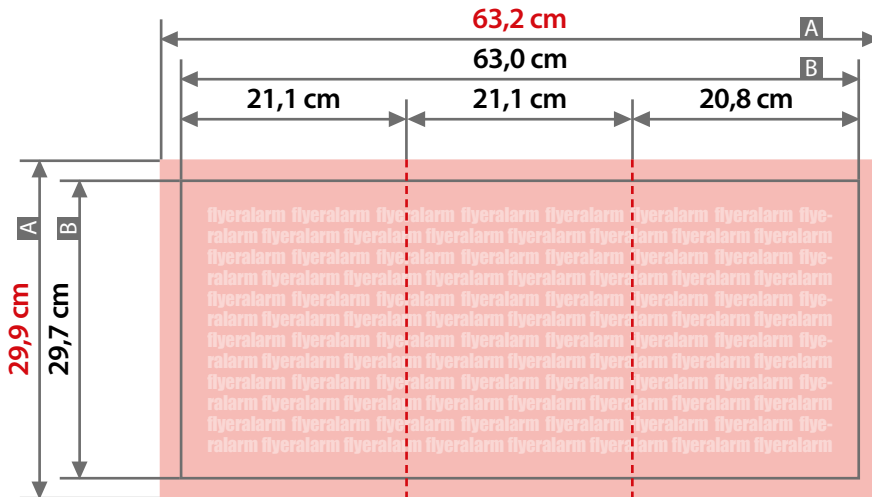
63,2 cm
A
63,0 cm
B
21,1 cm
21,1 cm
20,8 cm
A
B
29,9 cm
29,7 cm
flyeralarm flyeralarm flyeralarm flyeralarm flyeralarm flyeralarm flyeralarm flyeralarm flyeralarm flyeralarm flyeralarm flyeralarm flyeralarm flyeralarm flyeralarm flyeralarm flyeralarm flyeralarm flyeralarm flyeralarm flyeralarm flyeralarm flyeralarm flyeralarm flyeralarm flyeralarm flyeralarm flyeralarm flyeralarm flyeralarm flyeralarm flyeralarm flyeralarm flyeralarm flyeralarm flyeralarm flyeralarm flyeralarm flyeralarm flyeralarm flyeralarm flyeralarm flyeralarm flyeralarm flyeralarm flyeralarm flyeralarm flyeralarm flyeralarm flyeralarm flyeralarm flyeralarm flyeralarm flyeralarm flyeralarm flyeralarm flyeralarm flyeralarm flyeralarm flyeralarm flyeralarm flyeralarm flyeralarm flyeralarm flyeralarm flyeralarm flyeralarm flyeralarm flyeralarm flyeralarm flyeralarm flyeralarm flyeralarm flyeralarm flyeralarm flyeralarm flyeralarm flyeralarm flyeralarm flyeralarm flyeralarm flyeralarm flyeralarm flyeralarm flyeralarm flyeralarm flyeralarm flyeralarm